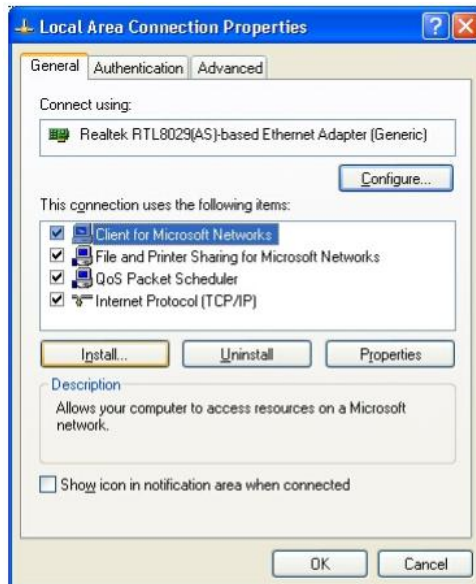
Local Area Connection Properties

?

X

General

Authentication

Advanced

Connect using:

Realtek RTL8029(AS)-based Ethernet Adapter (Generic)

Configure...

This connection uses the following items:

Client for Microsoft Networks

File and Printer Sharing for Microsoft Networks

QoS Packet Scheduler

Internet Protocol (TCP/IP)

Install...

Uninstall

Properties

Description

Allows your computer to access resources on a Microsoft network.

Show icon in notification area when connected

OK

Cancel